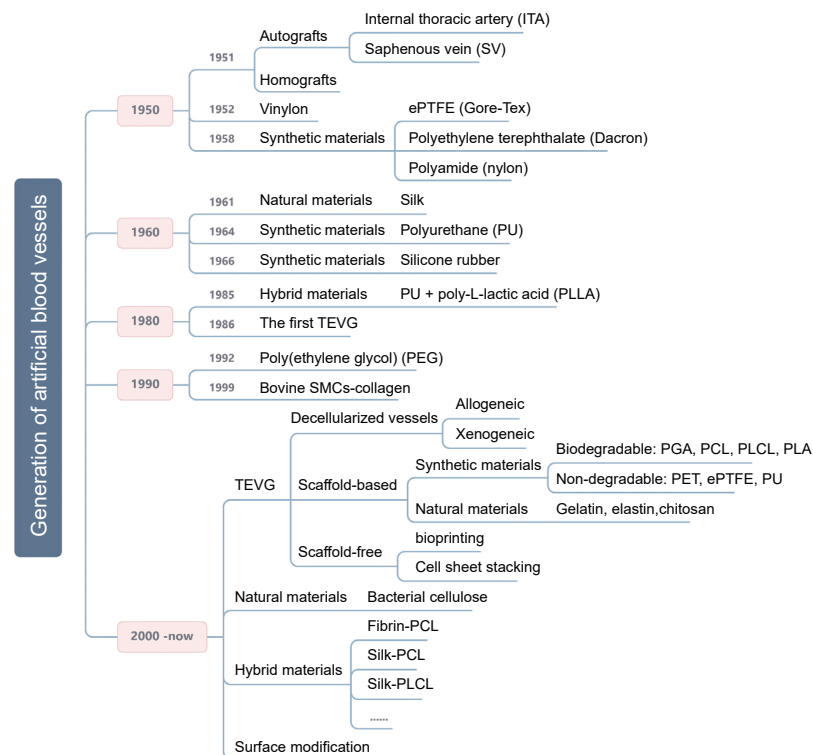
Generation of artificial blood vessels

1950
1951 Autografts
Internal thoracic artery (ITA)
Saphenous vein (SV)
Homografts
1952 Vinylon
1958 Synthetic materials
ePTFE (Gore-Tex)
Polyethylene terephthalate (Dacron)
Polyamide (nylon)

1960
1961 Natural materials Silk
1964 Synthetic materials Polyurethane (PU)
1966 Synthetic materials Silicone rubber

1980
1985 Hybrid materials PU + poly-L-lactic acid (PLLA)
1986 The first TEVG

1990
1992 Poly(ethylene glycol) (PEG)
1999 Bovine SMCs-collagen

2000 -now
TEVG
Decellularized vessels
Allogeneic
Xenogeneic
Scaffold-based
Synthetic materials
Biodegradable: PGA, PCL, PLCL, PLA
Non-degradable: PET, ePTFE, PU
Natural materials Gelatin, elastin,chitosan
Scaffold-free
bioprinting
Cell sheet stacking
Natural materials Bacterial cellulose
Hybrid materials
Fibrin-PCL
Silk-PCL
Silk-PLCL
......
Surface modification